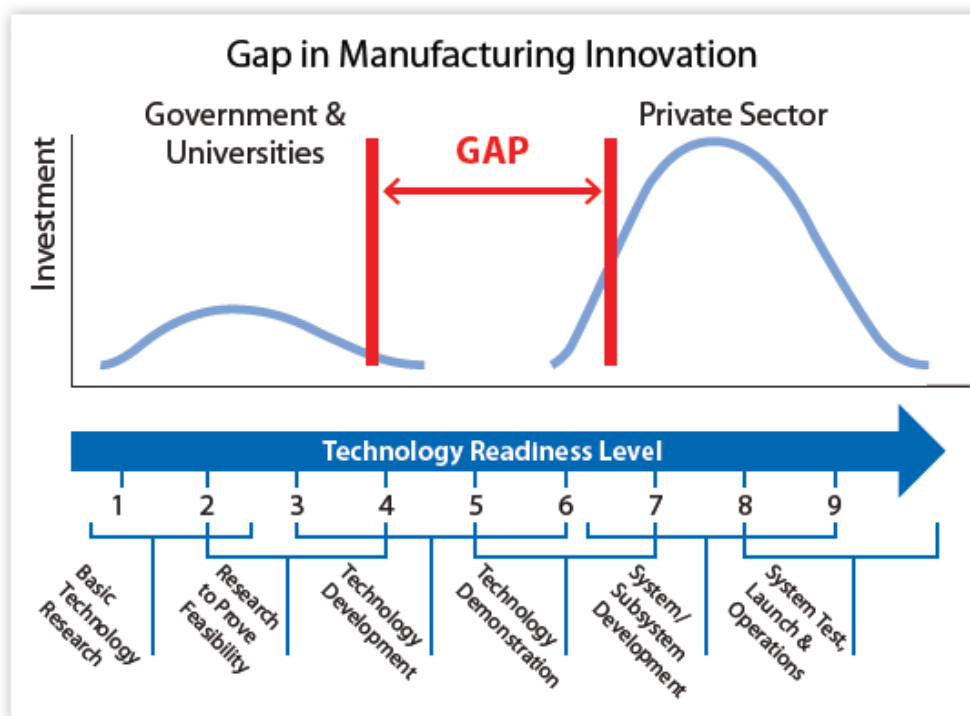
Gap in Manufacturing Innovation

Government & Universities

GAP

Private Sector

Investment

Technology Readiness Level

1 2 3 4 5 6 7 8 9

Basic Technology Research

Research to Prove Feasibility

Technology Development

Technology Demonstration

System/ Subsystem Development

System Test, Launch & Operations